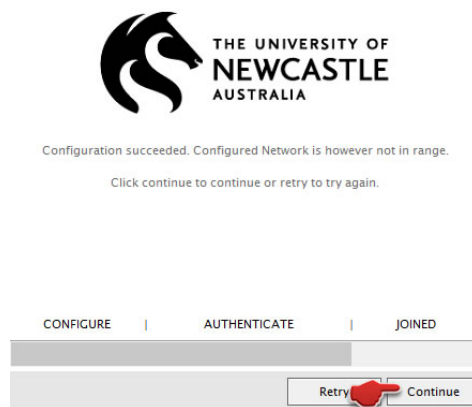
THE UNIVERSITY OF
NEWCASTLE
AUSTRALIA

Configuration succeeded. Configured Network is however not in range.

Click continue to continue or retry to try again.

CONFIGURE | AUTHENTICATE | JOINED

Retry Continue